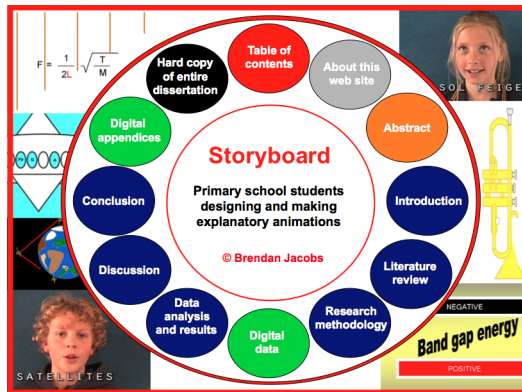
$F = \frac{1}{2L}\sqrt{\frac{T}{M}}$

SOL FEIGE

Table of contents

About this web site

Hard copy of entire dissertation

Digital appendices

Abstract

Storyboard

Primary school students designing and making explanatory animations

© Brendan Jacobs

Conclusion

Introduction

Discussion

Literature review

Data analysis and results

Research methodology

Digital data

NEGATIVE

Band gap energy

POSITIVE

SATELLITES